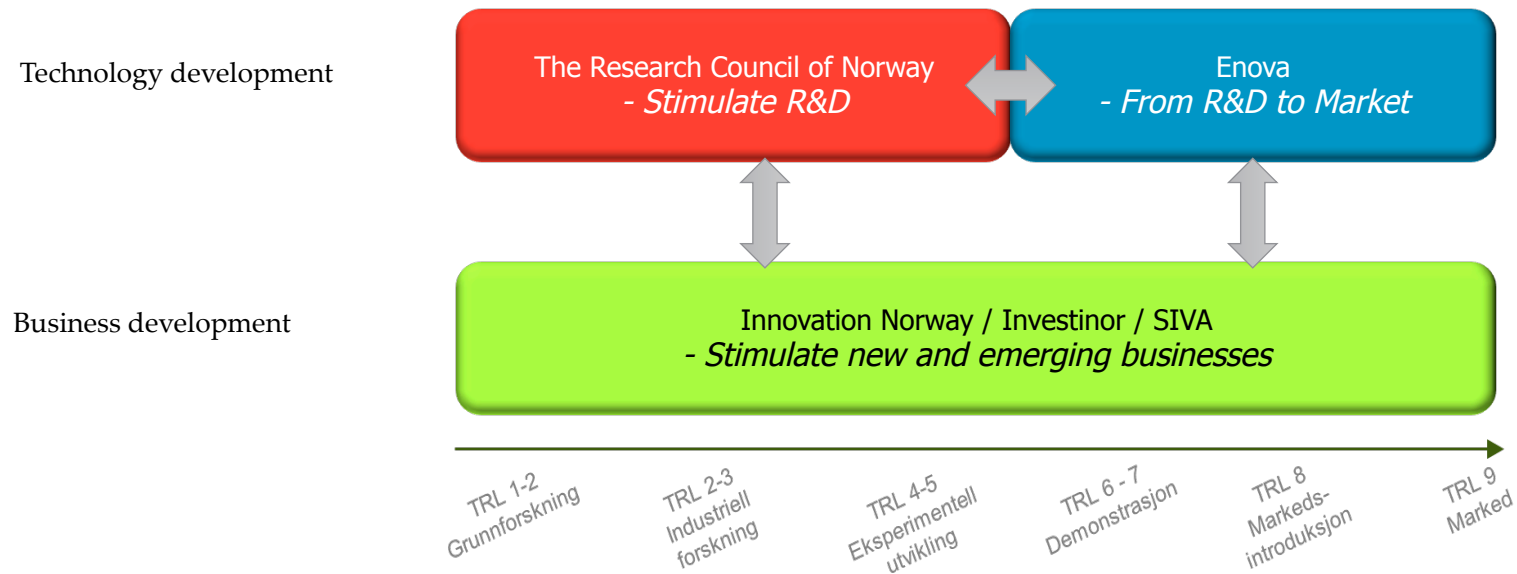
Technology development

The Research Council of Norway
- Stimulate R&D

Enova
- From R&D to Market

Business development

Innovation Norway / Investinor / SIVA
- Stimulate new and emerging businesses

TRL 1-2
Grunnforskning

TRL 2-3
Industriell forskning

TRL 4-5
Eksperimentell utvikling

TRL 6 - 7
Demonstrasjon

TRL 8
Markedsintroduksjon

TRL 9
Marked